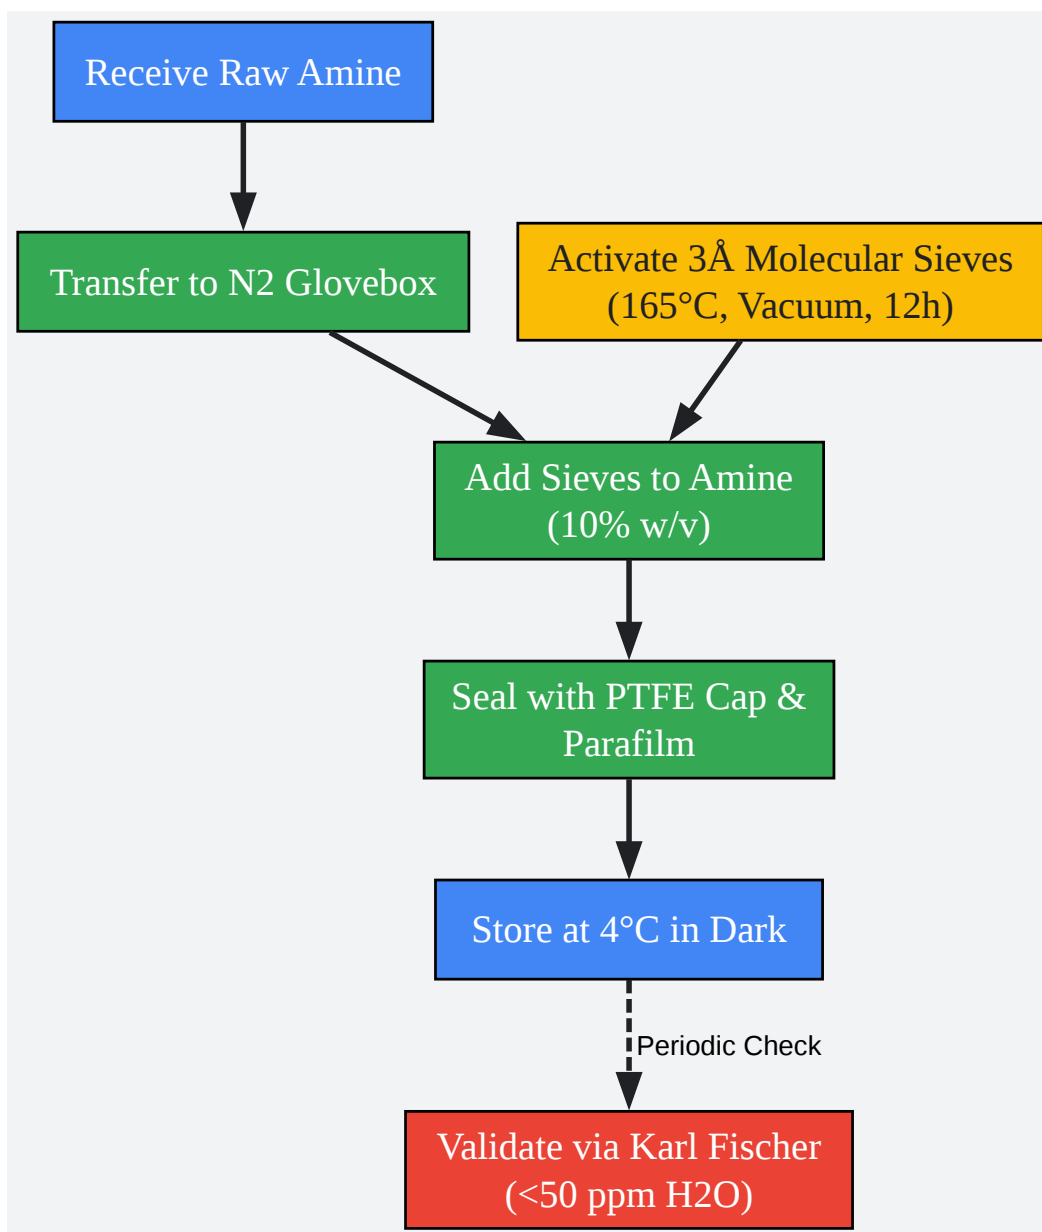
Receive Raw Amine

Transfer to N2 Glovebox

Activate 3Å Molecular Sieves (165°C, Vacuum, 12h)

Add Sieves to Amine (10% w/v)

Seal with PTFE Cap & Parafilm

Store at 4°C in Dark

Periodic Check

Validate via Karl Fischer (<50 ppm H2O)